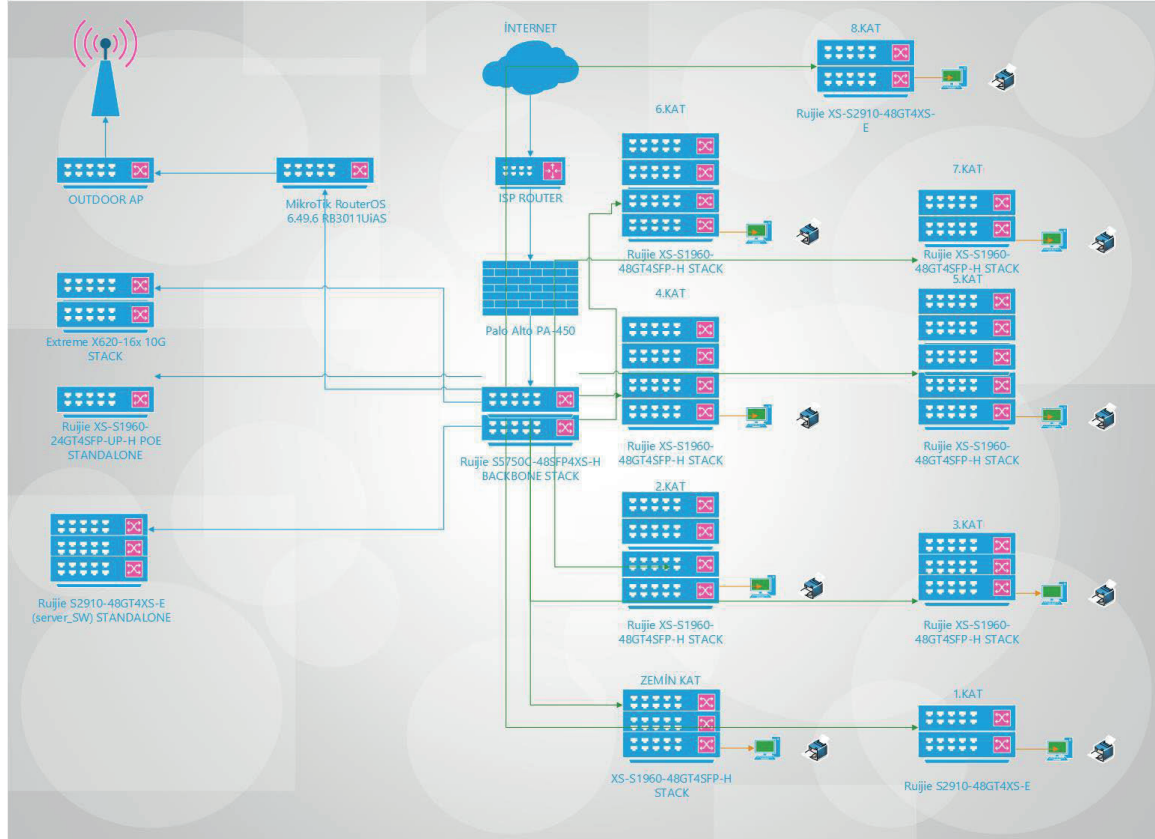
İNTERNET

8.KAT

Ruijie XS-S2910-48GT4XS-E

6.KAT

OUTDOOR AP

MikroTik RouterOS 6.49.6 RB3011UiAS

ISP ROUTER

7.KAT

Ruijie XS-S1960-48GT4SFP-H STACK

Ruijie XS-S1960-48GT4SFP-H STACK

5.KAT

Extreme X620-16x 10G STACK

Palo Alto PA-450

4.KAT

Ruijie XS-S1960-24GT4SFP-UP-H POE STANDALONE

Ruijie S5750C-48SFP4XS-H BACKBONE STACK

Ruijie XS-S1960-48GT4SFP-H STACK

Ruijie XS-S1960-48GT4SFP-H STACK

2.KAT

3.KAT

Ruijie S2910-48GT4XS-E (server_SW) STANDALONE

Ruijie XS-S1960-48GT4SFP-H STACK

Ruijie XS-S1960-48GT4SFP-H STACK

ZEMİN KAT

1.KAT

XS-S1960-48GT4SFP-H STACK

Ruijie S2910-48GT4XS-E